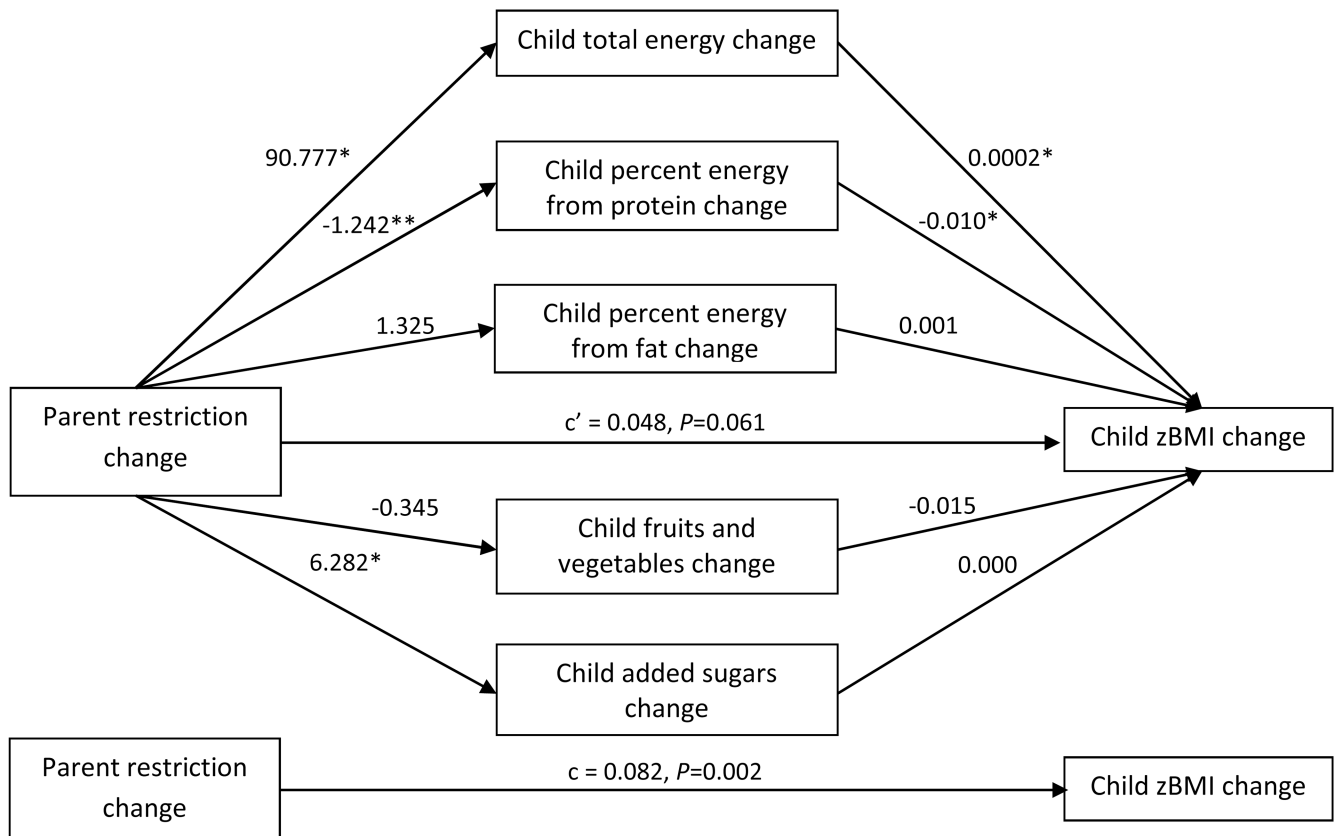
Child total energy change

90.777*

0.0002*

Child percent energy from protein change

-1.242**

-0.010*

1.325

Child percent energy from fat change

0.001

Parent restriction change

c′ = 0.048, $P$=0.061

Child zBMI change

-0.345

Child fruits and vegetables change

-0.015

6.282*

0.000

Child added sugars change

Parent restriction change

c = 0.082, $P$=0.002

Child zBMI change